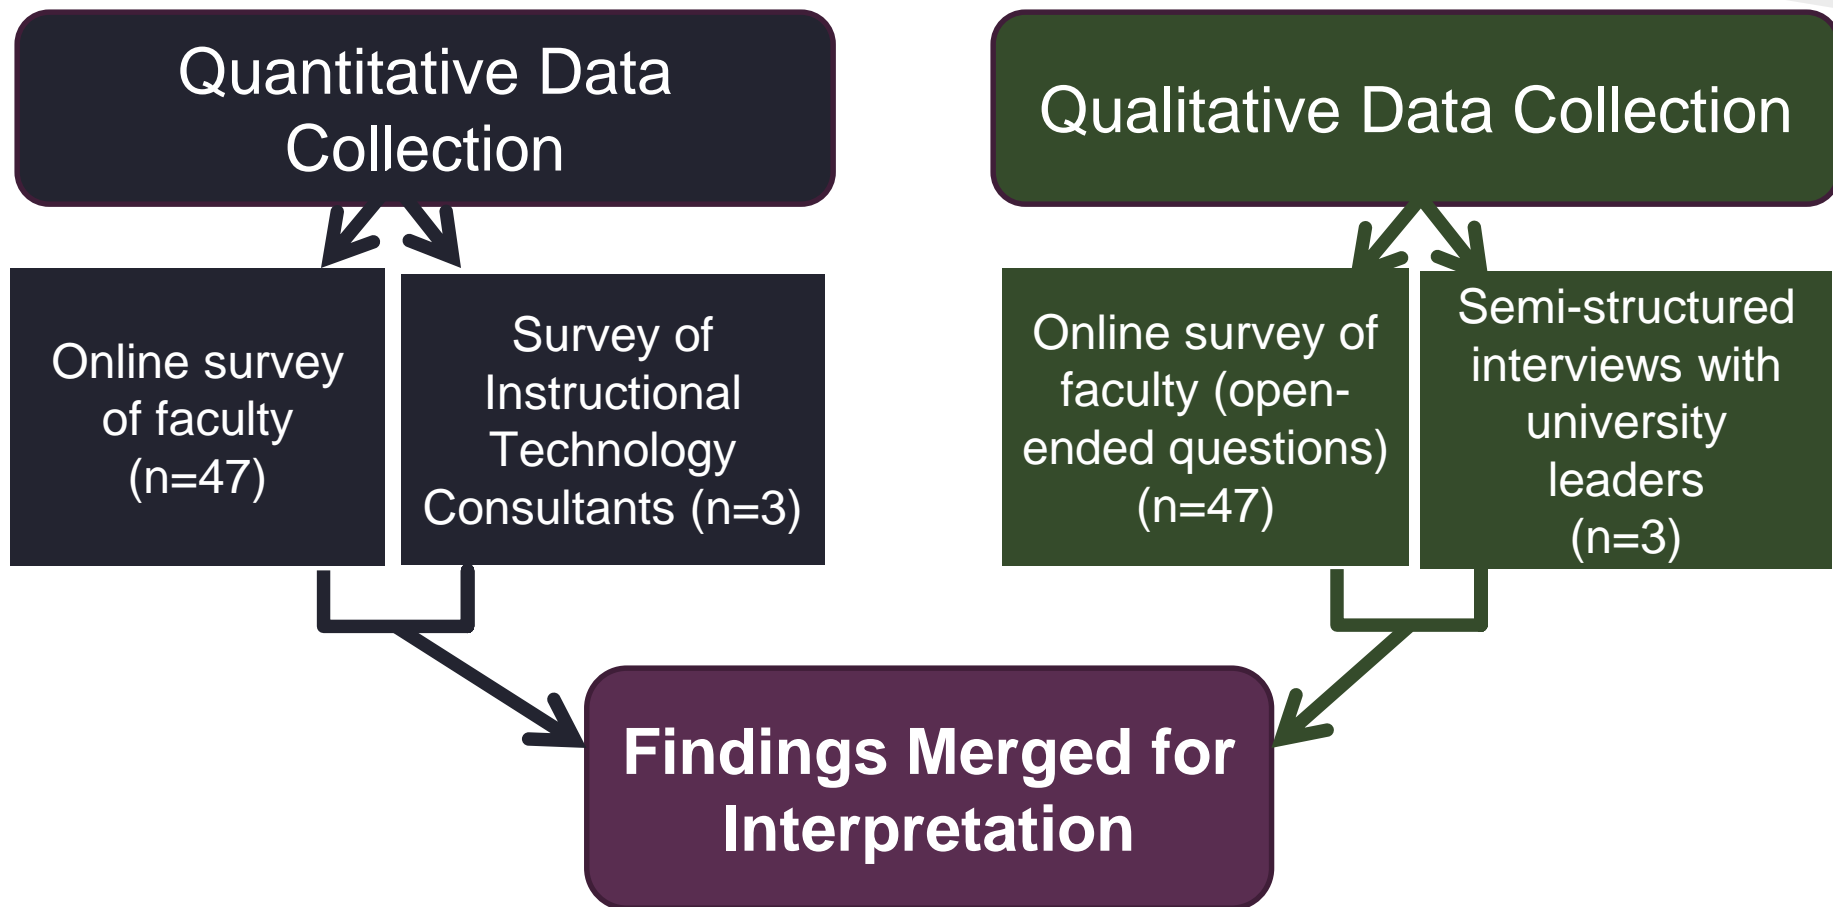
Quantitative Data Collection

Online survey of faculty (n=47)

Survey of Instructional Technology Consultants (n=3)

Qualitative Data Collection

Online survey of faculty (open-ended questions) (n=47)

Semi-structured interviews with university leaders (n=3)

Findings Merged for Interpretation